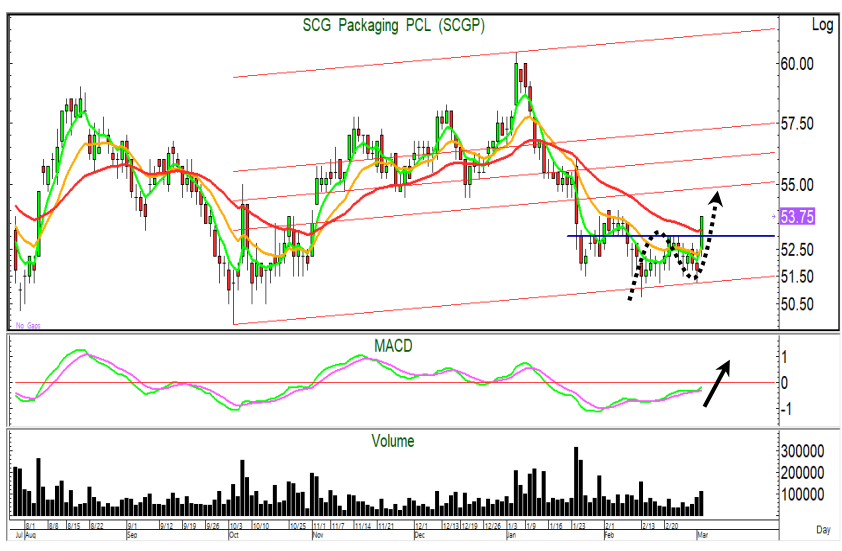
SCG Packaging PCL (SCGP)

Log

60.00
57.50
55.00
53.75
52.50
51.50
50.50

No Gaps

MACD

1
0
-1

Volume

300000
200000
100000

Day

Jul
8/1
Aug
8/8
8/15
8/22
9/1
Sep
9/12
9/19
9/26
10/3
Oct
10/10
10/25
11/1
Nov
11/7
11/14
11/21
12/1
Dec
12/13
12/19
12/26
1/3
Jan
1/9
1/16
1/23
2/1
Feb
2/13
2/20
Mar